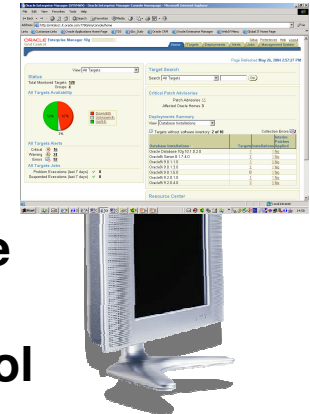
ORACLE Enterprise Manager 10g Grid Control

Home Targets Deployments Alerts Jobs Management System

Page Refreshed May 26, 2004 2:57:27 PM

View All Targets

Status

Total Monitored Targets 108

Groups 4

All Targets Availability

All Targets Alerts

Critical 10

Warning 8

Errors 10

All Targets Jobs

Problem Executions (last 7 days) 0

Suspended Executions (last 7 days) 0

Target Search

Search All Targets Go

Critical Patch Advisories

Patch Advisories 0

Affected Oracle Homes 0

Deployments Summary

View Database Installations

Resource Center

e

ol